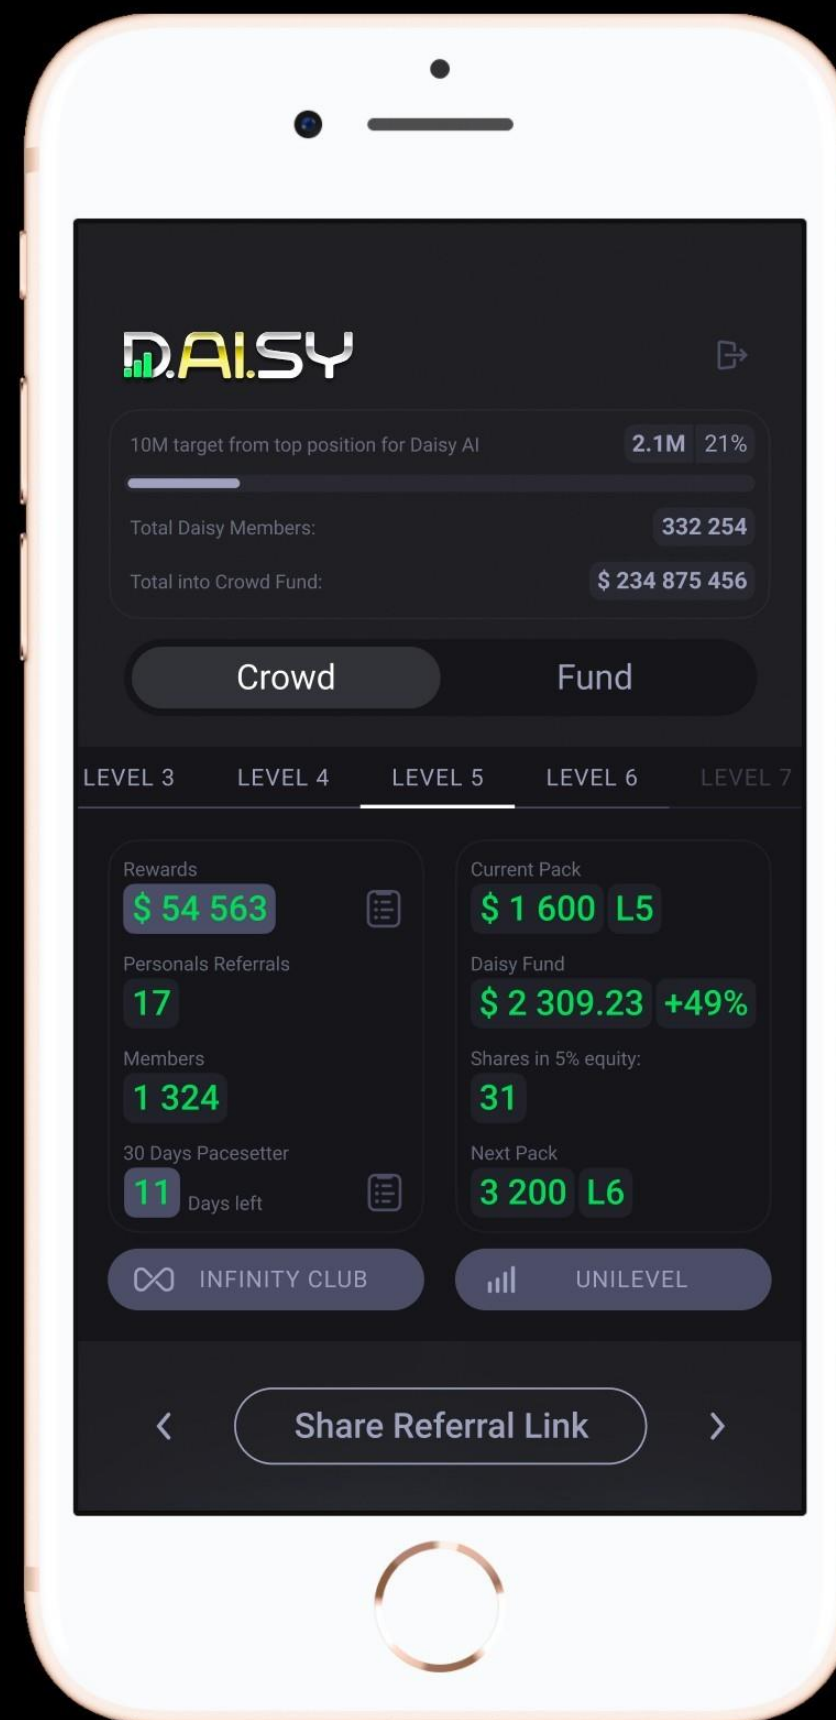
D.AI.SY

10M target from top position for Daisy AI 2.1M 21%

Total Daisy Members: 332 254

Total into Crowd Fund: $ 234 875 456

Crowd Fund

LEVEL 3 LEVEL 4 LEVEL 5 LEVEL 6 LEVEL 7

Rewards
$ 54 563

Personals Referrals
17

Members
1 324

30 Days Pacesetter
11 Days left

Current Pack
$ 1 600 L5

Daisy Fund
$ 2 309.23 +49%

Shares in 5% equity:
31

Next Pack
3 200 L6

INFINITY CLUB

UNILEVEL

Share Referral Link